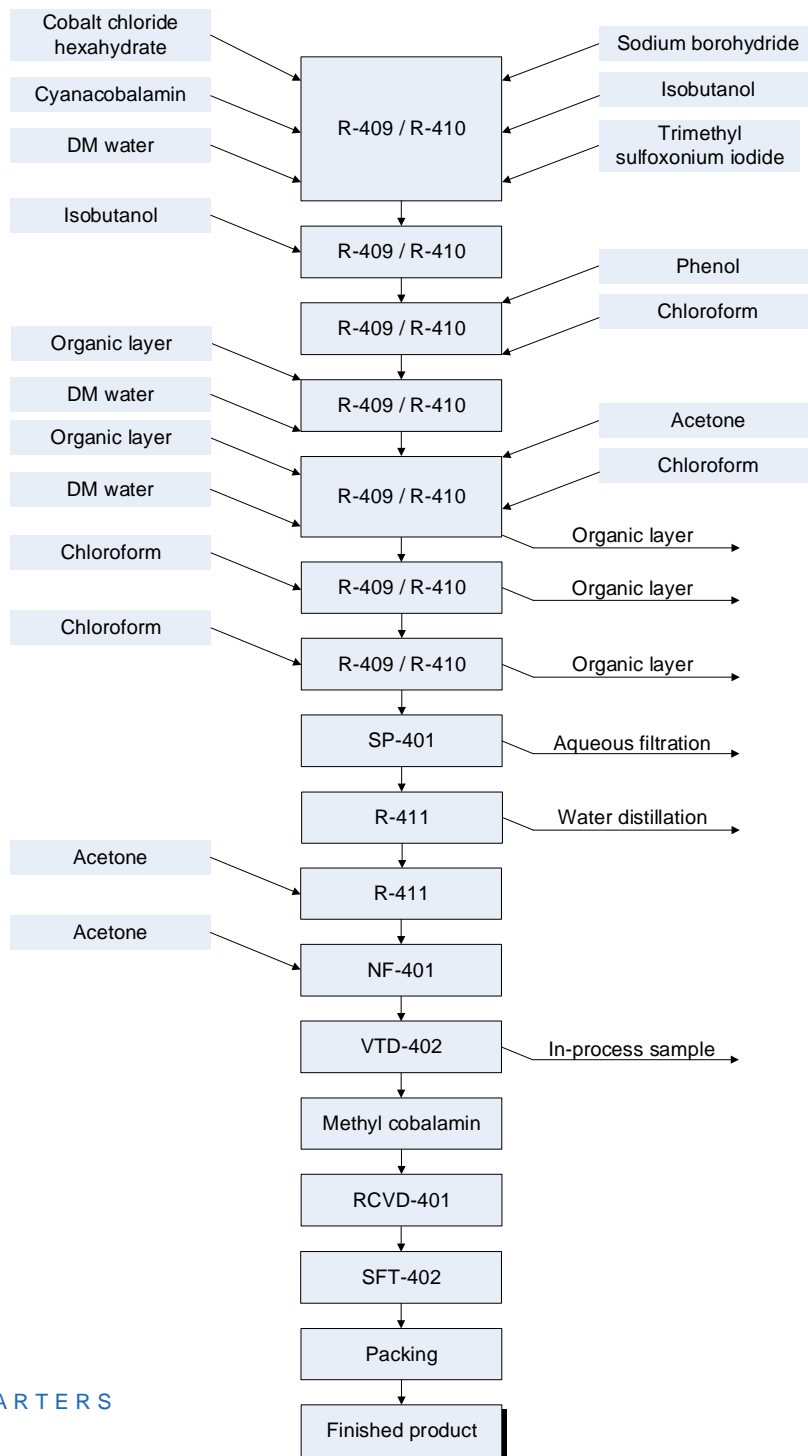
Cobalt chloride hexahydrate

Cyanacobalamin

DM water

Sodium borohydride

Isobutanol

Trimethyl sulfoxonium iodide

R-409 / R-410

Isobutanol

R-409 / R-410

Phenol

Chloroform

R-409 / R-410

Organic layer

DM water

R-409 / R-410

Organic layer

DM water

Acetone

Chloroform

R-409 / R-410

Organic layer

Chloroform

R-409 / R-410

Organic layer

Chloroform

R-409 / R-410

Organic layer

SP-401

Aqueous filtration

R-411

Water distillation

Acetone

R-411

Acetone

NF-401

VTD-402

In-process sample

Methyl cobalamin

RCVD-401

SFT-402

Packing

ARTERS

Finished product